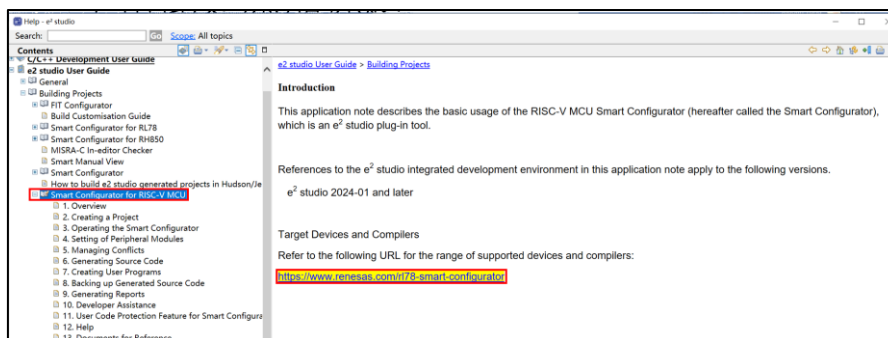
Help - e² studio

Search: Go Scope: All topics

Contents

C/C++ Development User Guide
e2 studio User Guide
General
Building Projects
FIT Configurator
Build Customisation Guide
Smart Configurator for RL78
Smart Configurator for RH850
MISRA-C In-editor Checker
Smart Manual View
Smart Configurator
How to build e2 studio generated projects in Hudson/Je
Smart Configurator for RISC-V MCU
1. Overview
2. Creating a Project
3. Operating the Smart Configurator
4. Setting of Peripheral Modules
5. Managing Conflicts
6. Generating Source Code
7. Creating User Programs
8. Backing up Generated Source Code
9. Generating Reports
10. Developer Assistance
11. User Code Protection Feature for Smart Configura
12. Help

e2 studio User Guide > Building Projects

Introduction

This application note describes the basic usage of the RISC-V MCU Smart Configurator (hereafter called the Smart Configurator), which is an e² studio plug-in tool.

References to the e² studio integrated development environment in this application note apply to the following versions.

e² studio 2024-01 and later

Target Devices and Compilers

Refer to the following URL for the range of supported devices and compilers:

https://www.renesas.com/rl78-smart-configurator